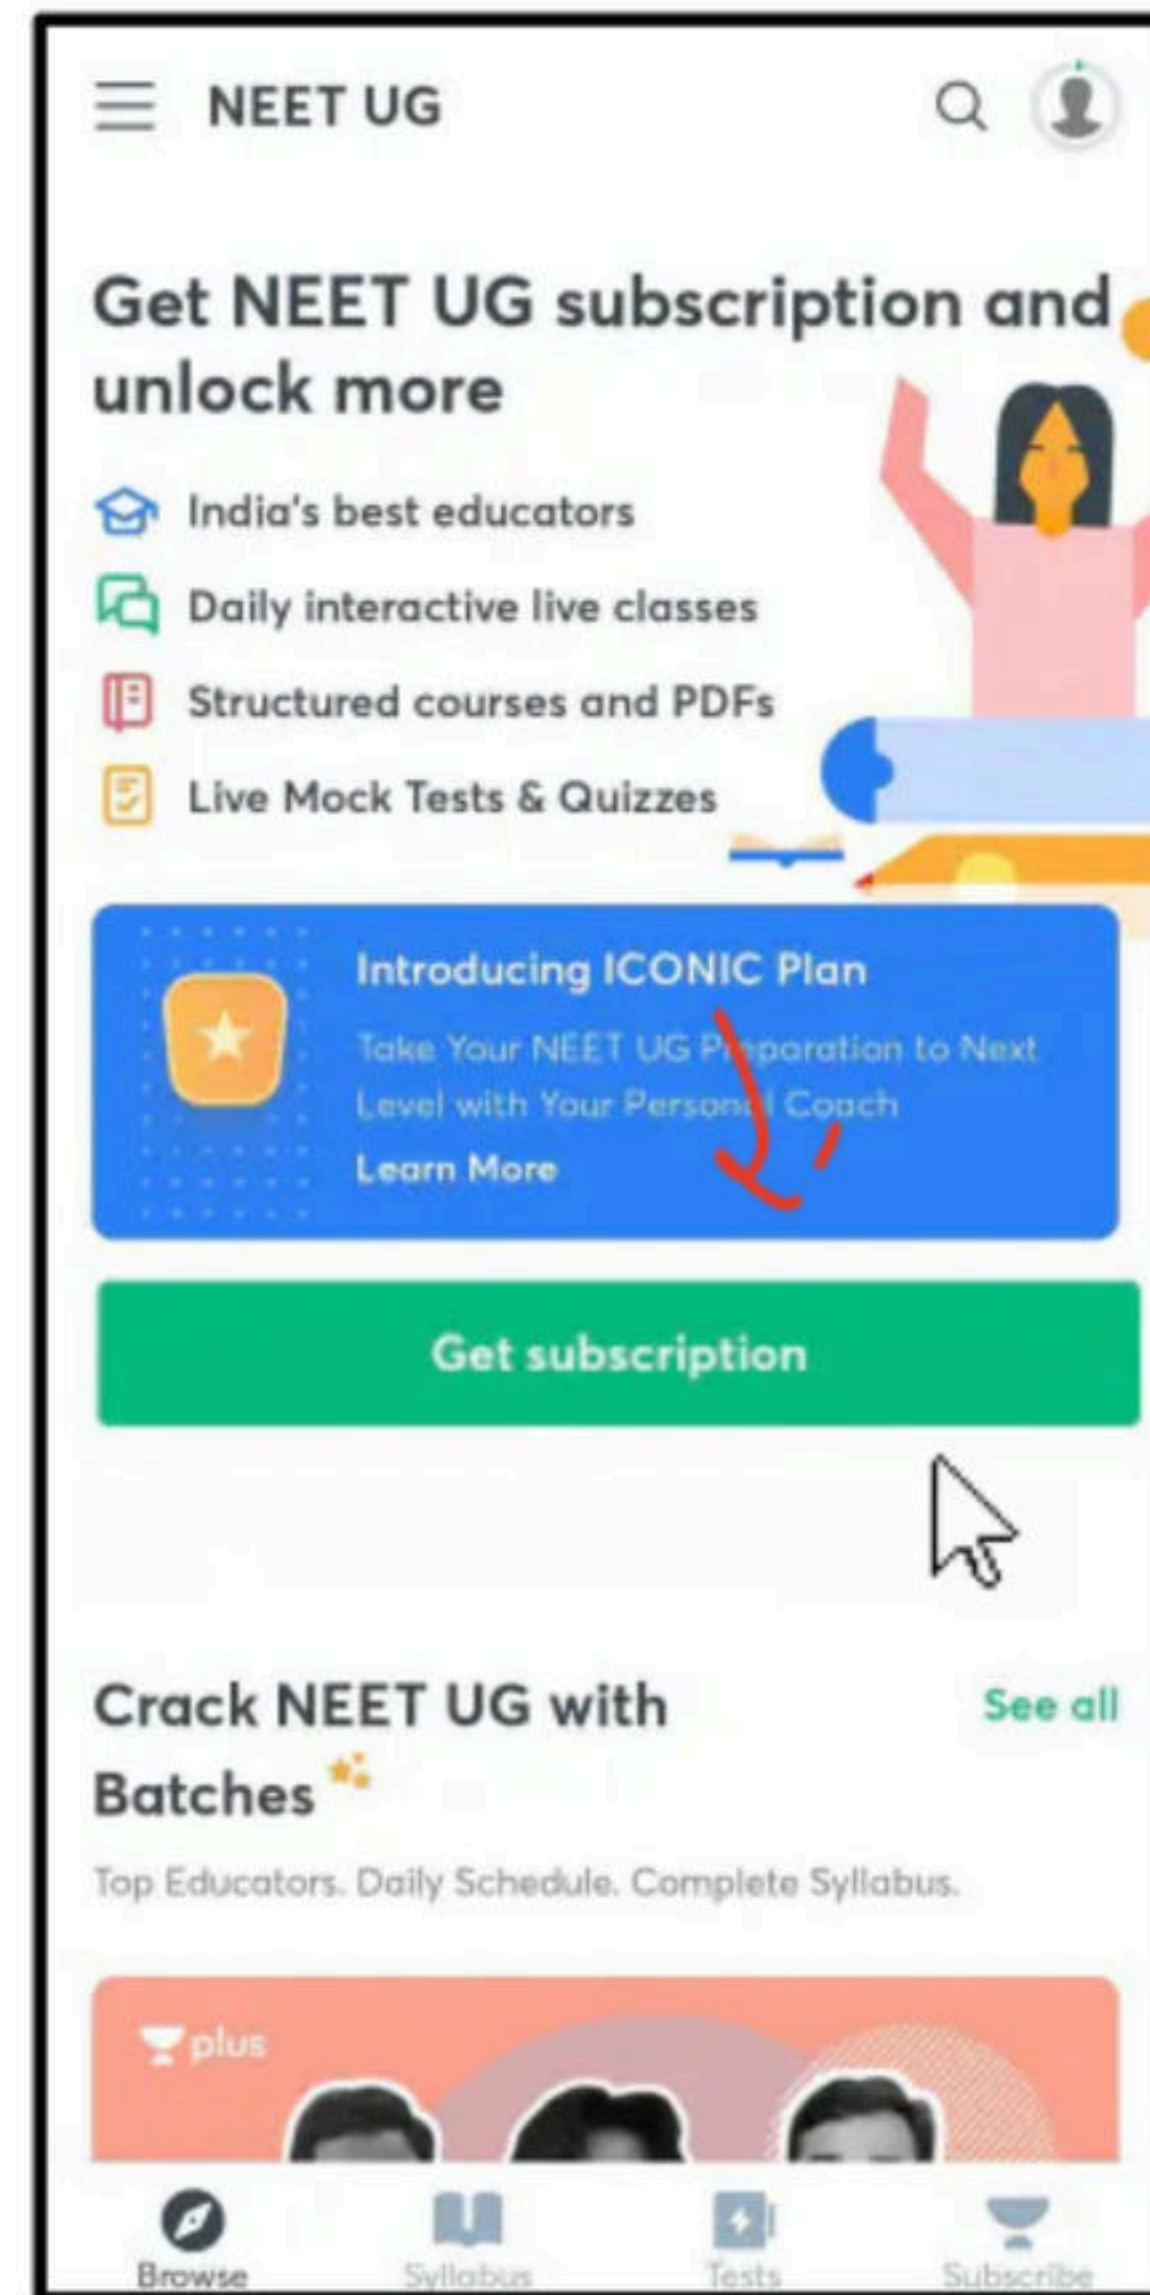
NEET UG

Get NEET UG subscription and unlock more

India's best educators

Daily interactive live classes

Structured courses and PDFs

Live Mock Tests & Quizzes

Introducing ICONIC Plan

Take Your NEET UG Preparation to Next Level with Your Personal Coach

Learn More

Get subscription

Crack NEET UG with Batches

See all

Top Educators. Daily Schedule. Complete Syllabus.

plus

Browse

Syllabus

Tests

Subscribe